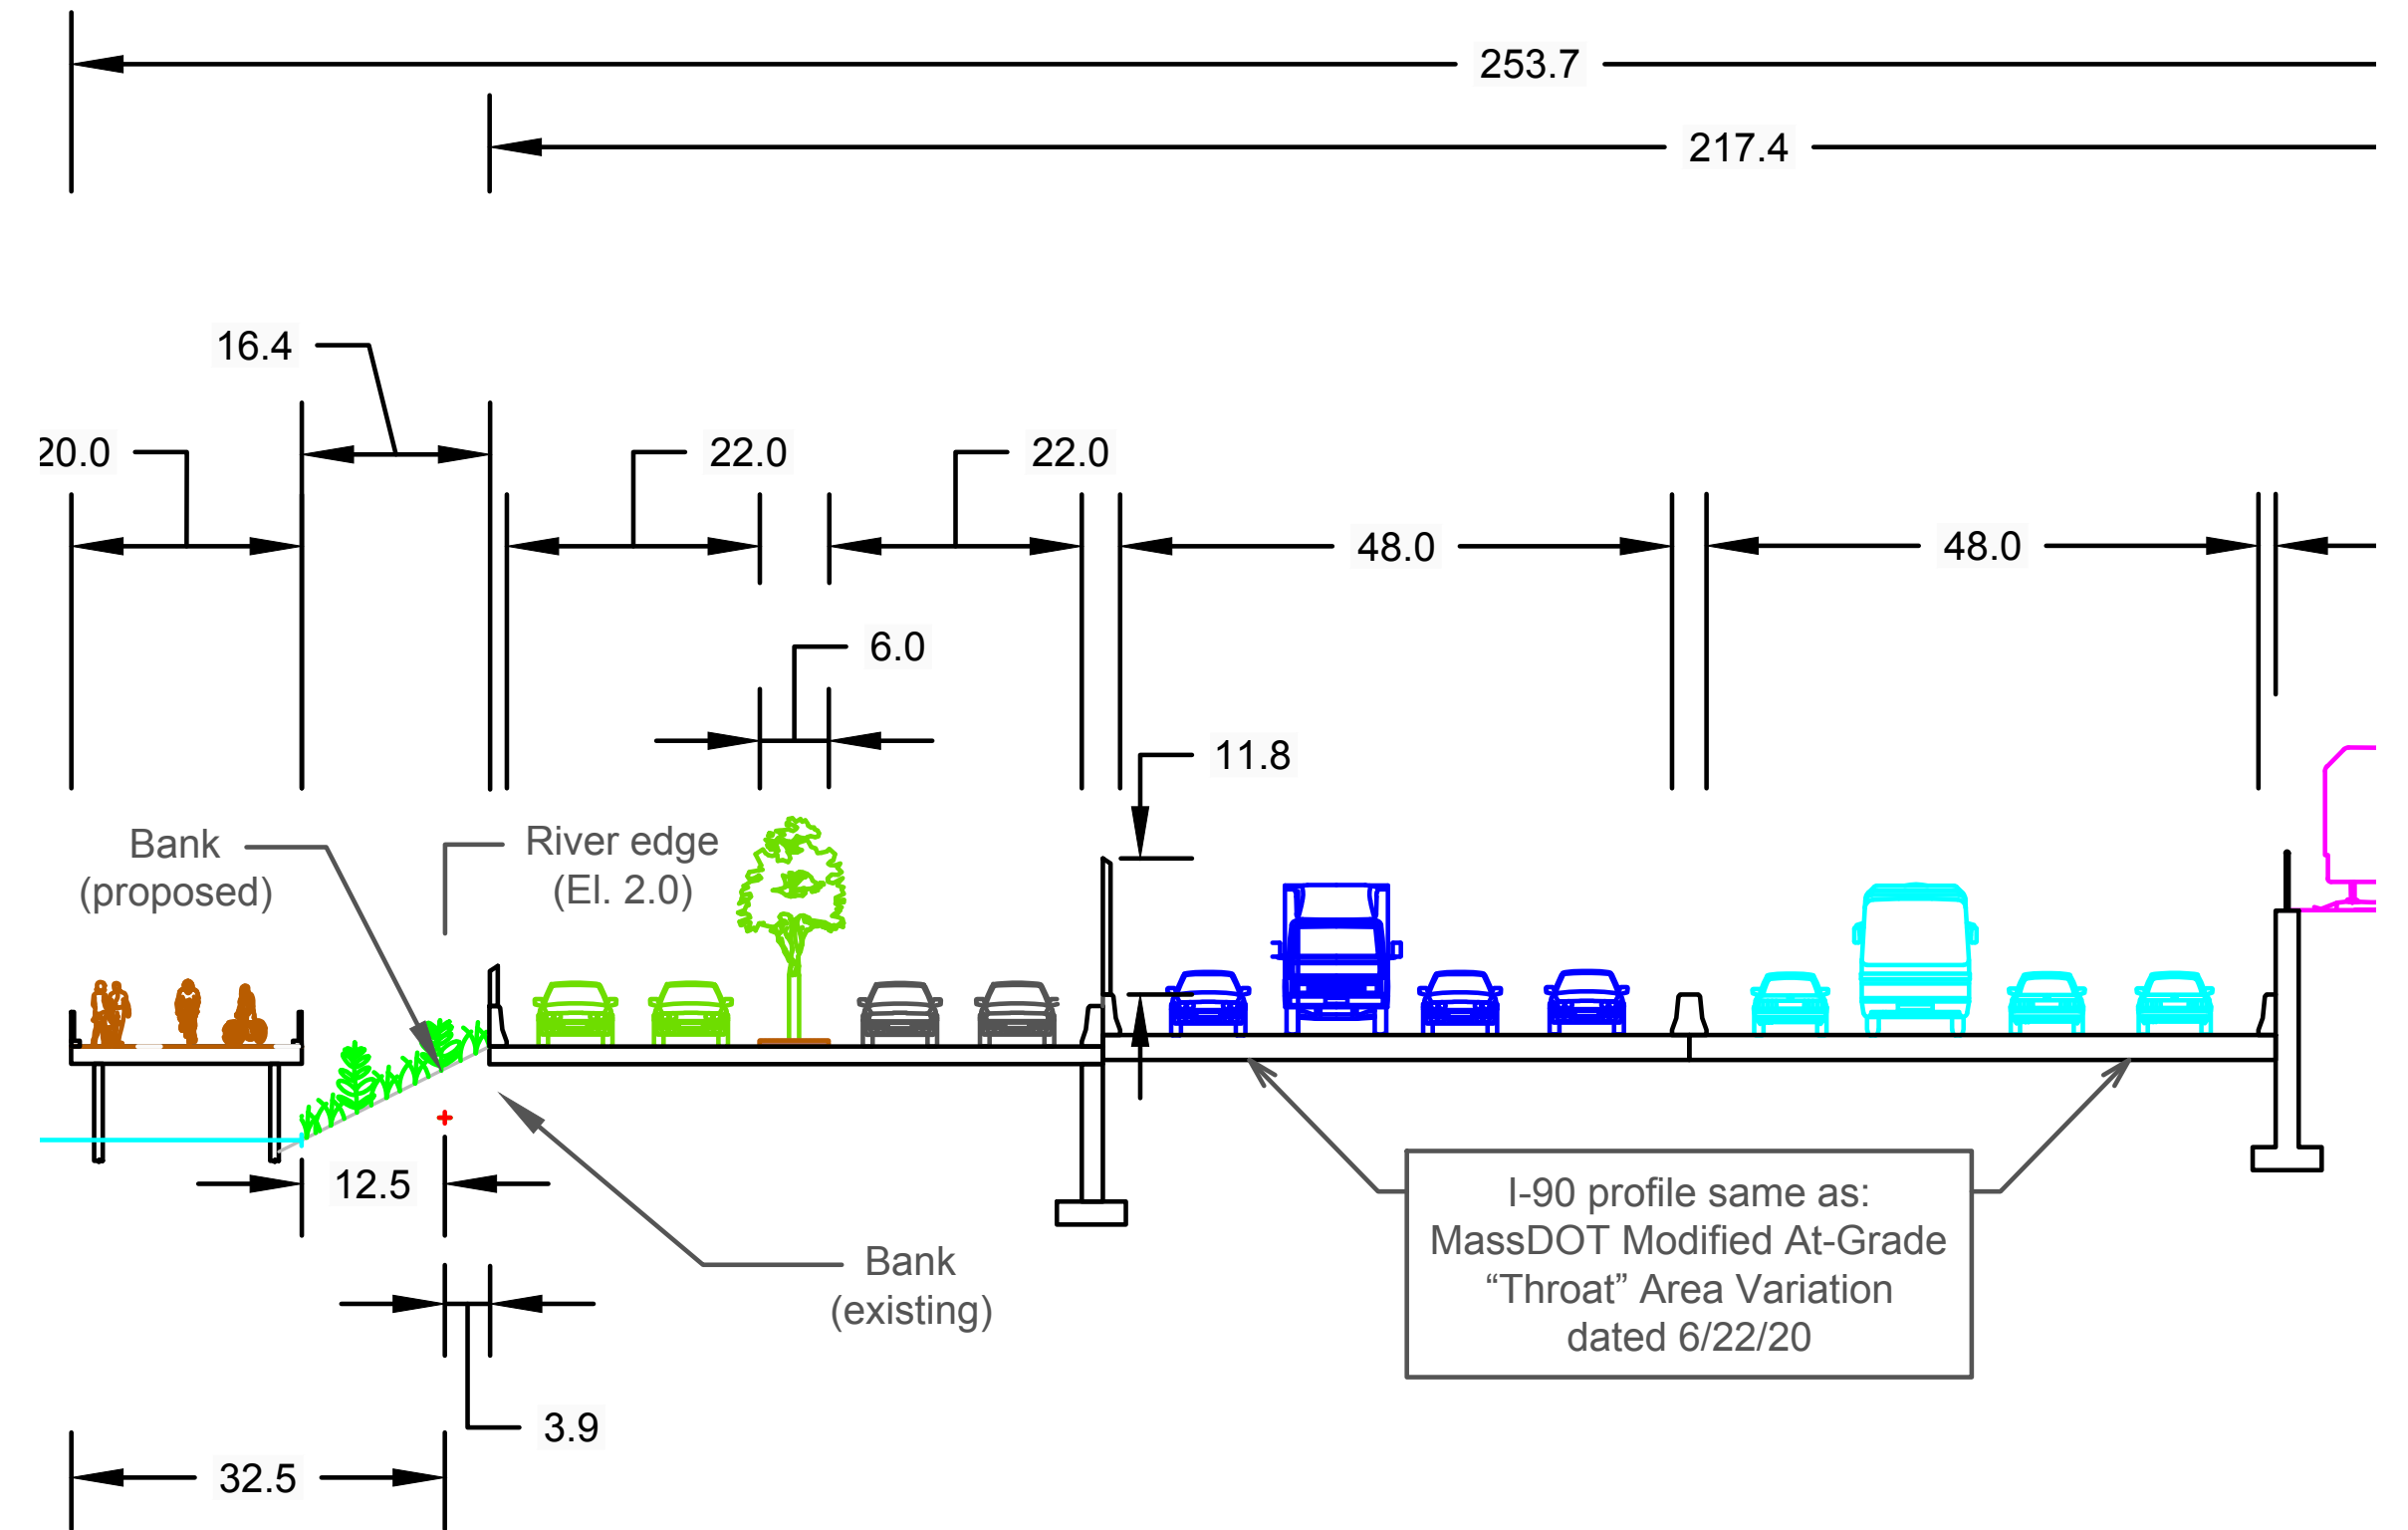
253.7

217.4

16.4

20.0

22.0

22.0

48.0

48.0

6.0

11.8

Bank (proposed)

River edge (El. 2.0)

12.5

Bank (existing)

I-90 profile same as: MassDOT Modified At-Grade “Throat” Area Variation dated 6/22/20

3.9

32.5